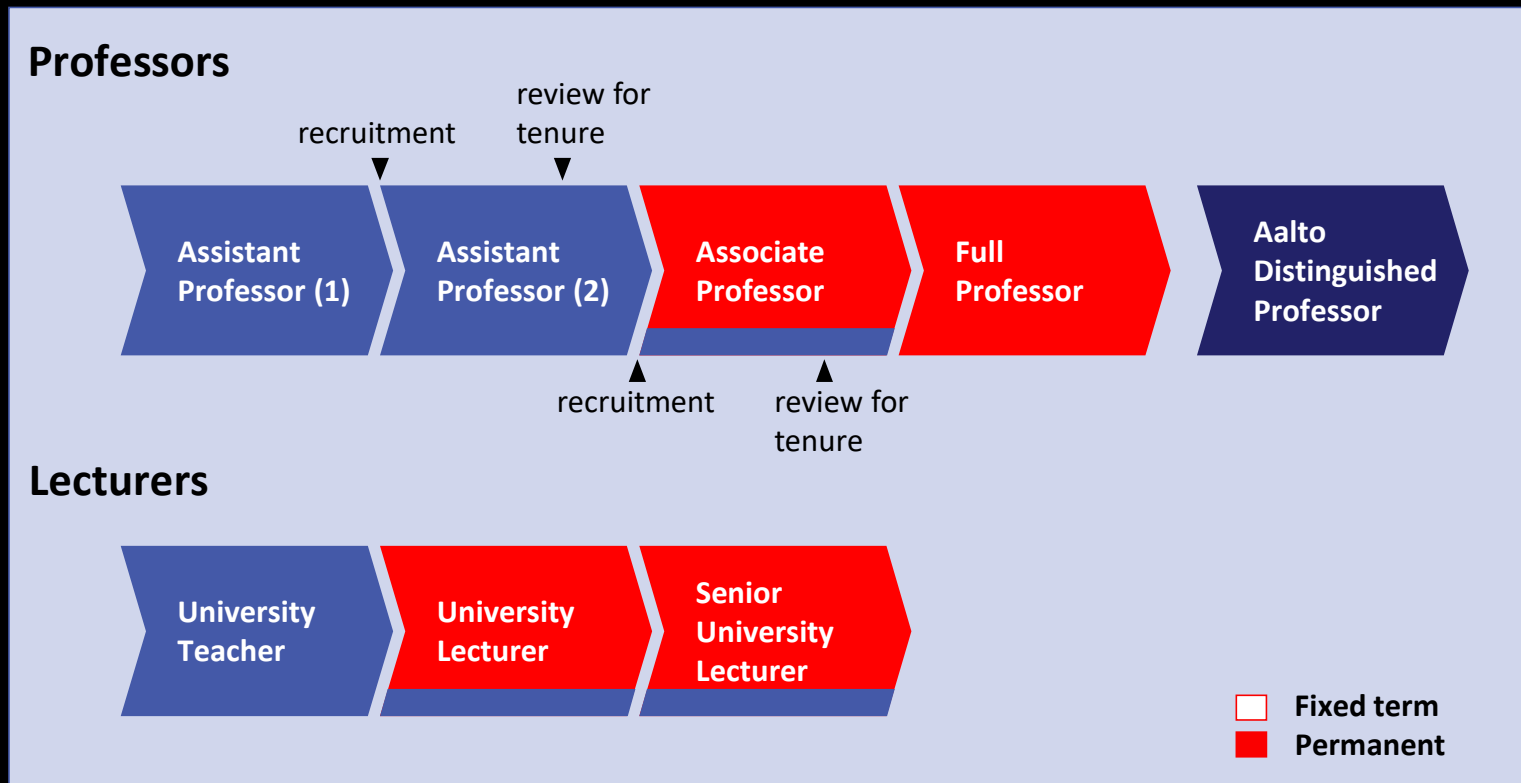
Professors

recruitment

review for tenure

Assistant Professor (1)

Assistant Professor (2)

Associate Professor

Full Professor

Aalto Distinguished Professor

recruitment

review for tenure

Lecturers

University Teacher

University Lecturer

Senior University Lecturer

Fixed term

Permanent